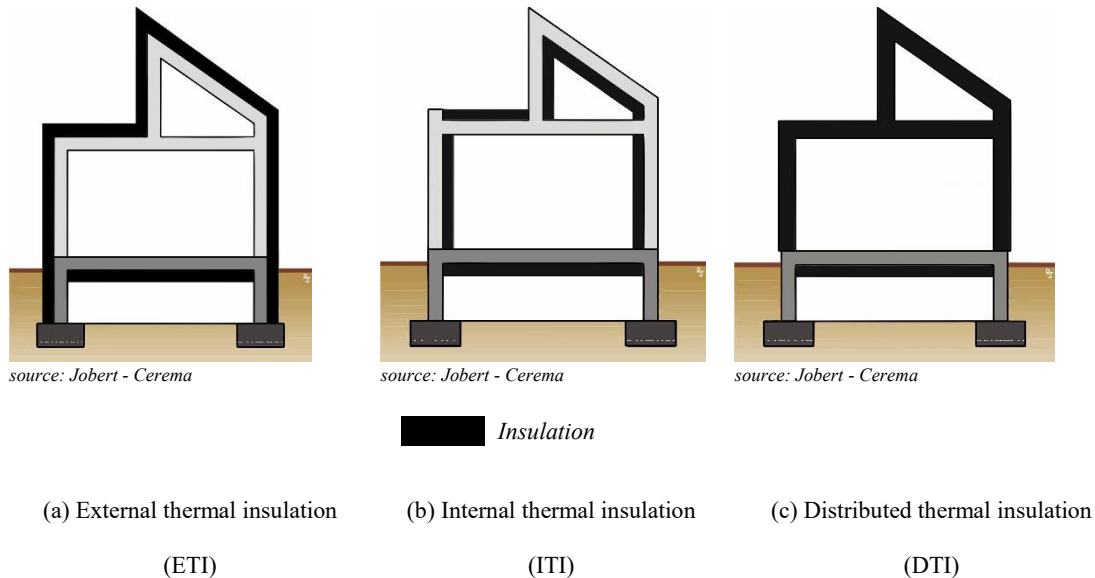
source: Jobert - Cerema

source: Jobert - Cerema

source: Jobert - Cerema

Insulation

(a) External thermal insulation (ETI)

(b) Internal thermal insulation (ITI)

(c) Distributed thermal insulation (DTI)